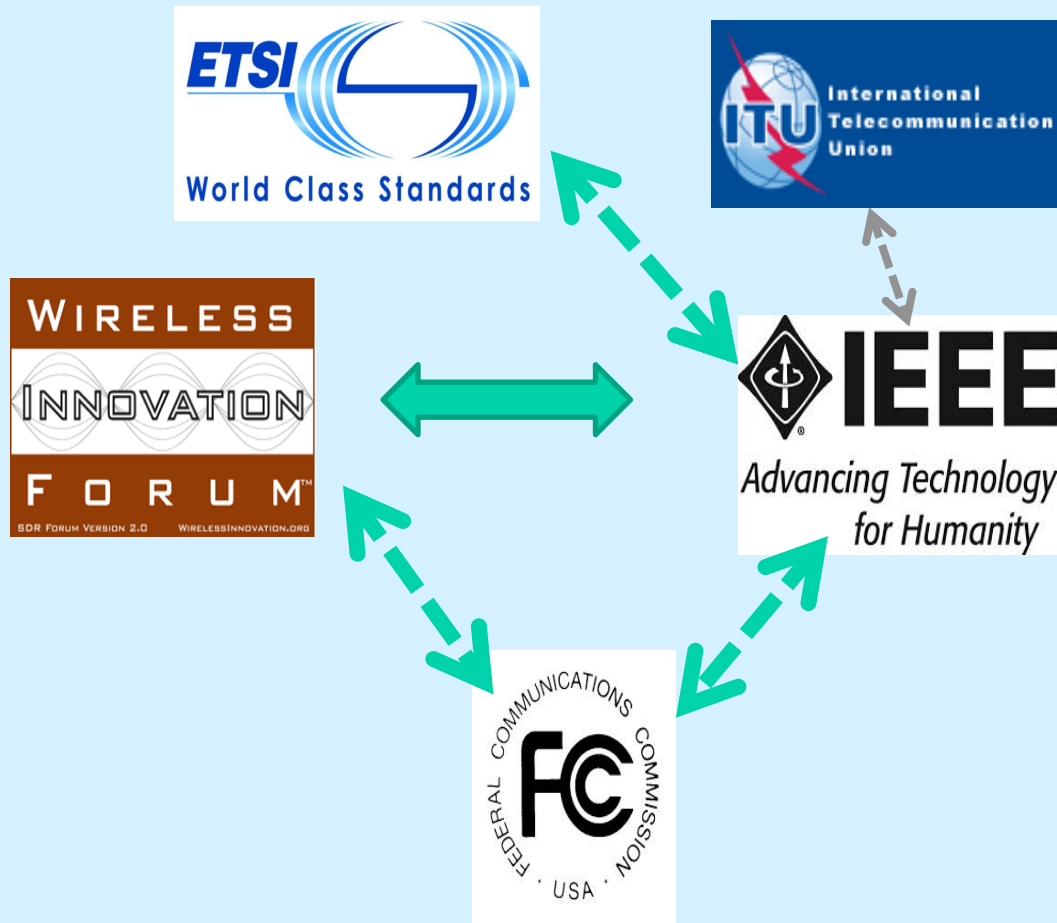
ETSI
World Class Standards

ITU
International Telecommunication Union

WIRELESS
INNOVATION
FORUM™
SDR FORUM VERSION 2.0
WIRELESSINNOVATION.ORG

IEEE
Advancing Technology for Humanity

FEDERAL COMMUNICATIONS COMMISSION
FCC
· USA ·